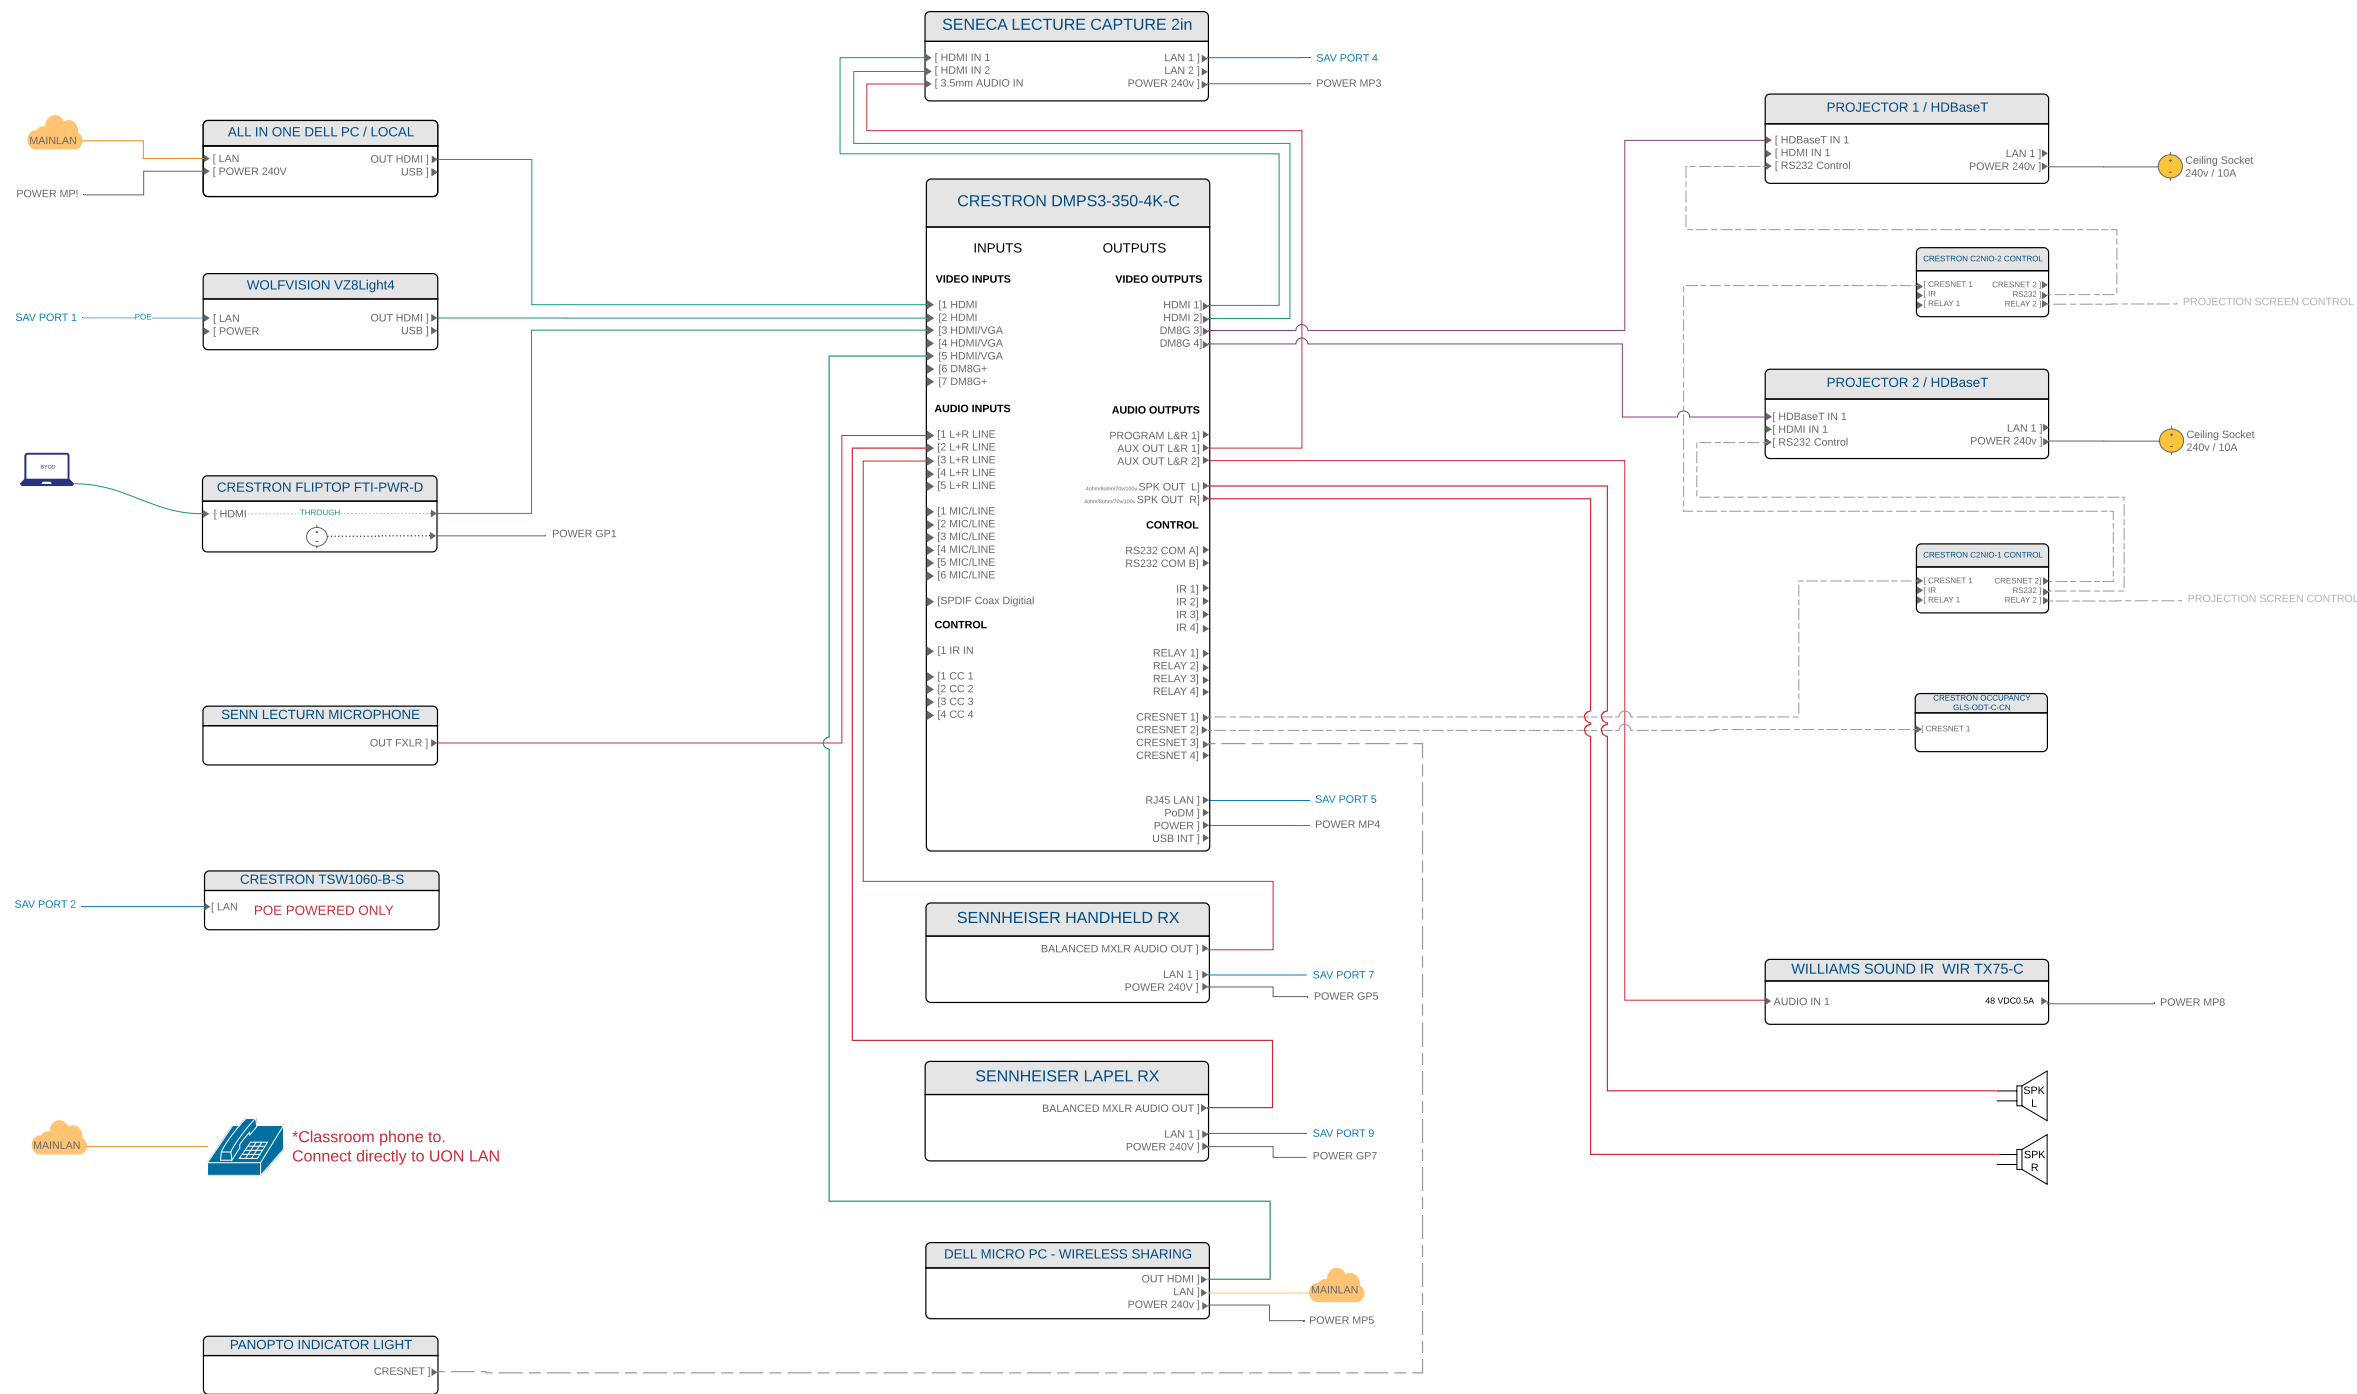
SENECA LECTURE CAPTURE 2in
[ HDMI IN 1
[ HDMI IN 2
[ 3.5mm AUDIO IN
LAN 1 ]
LAN 2 ]
POWER 240v ]
SAV PORT 4
POWER MP3

MAINLAN
POWER MP!
ALL IN ONE DELL PC / LOCAL
[ LAN
[ POWER 240V
OUT HDMI ]
USB ]

WOLFVISION VZ8Light4
SAV PORT 1
POE
[ LAN
[ POWER
OUT HDMI ]
USB ]

BYOD
CRESTRON FLIPTOP FTI-PWR-D
[ HDMI
THROUGH
POWER GP1

SENN LECTURN MICROPHONE
OUT FXLR ]

CRESTRON TSW1060-B-S
SAV PORT 2
[ LAN
POE POWERED ONLY

MAINLAN
*Classroom phone to.
Connect directly to UON LAN

PANOPTO INDICATOR LIGHT
CRESNET ]

CRESTRON DMPS3-350-4K-C
INPUTS
OUTPUTS
VIDEO INPUTS
VIDEO OUTPUTS
[1 HDMI
[2 HDMI
[3 HDMI/VGA
[4 HDMI/VGA
[5 HDMI/VGA
[6 DM8G+
[7 DM8G+
HDMI 1]
HDMI 2]
DM8G 3]
DM8G 4]
AUDIO INPUTS
AUDIO OUTPUTS
[1 L+R LINE
[2 L+R LINE
[3 L+R LINE
[4 L+R LINE
[5 L+R LINE
PROGRAM L&R 1]
AUX OUT L&R 1]
AUX OUT L&R 2]
4ohm/8ohm/70v/100v SPK OUT L]
4ohm/8ohm/70v/100v SPK OUT R]
[1 MIC/LINE
[2 MIC/LINE
[3 MIC/LINE
[4 MIC/LINE
[5 MIC/LINE
[6 MIC/LINE
CONTROL
RS232 COM A]
RS232 COM B]
[SPDIF Coax Digitial
IR 1]
IR 2]
IR 3]
IR 4]
CONTROL
[1 IR IN
[1 CC 1
[2 CC 2
[3 CC 3
[4 CC 4
RELAY 1]
RELAY 2]
RELAY 3]
RELAY 4]
CRESNET 1]
CRESNET 2]
CRESNET 3]
CRESNET 4]
RJ45 LAN ]
PoDM ]
POWER ]
USB INT ]
SAV PORT 5
POWER MP4

SENNHEISER HANDHELD RX
BALANCED MXLR AUDIO OUT ]
LAN 1 ]
POWER 240V ]
SAV PORT 7
POWER GP5

SENNHEISER LAPEL RX
BALANCED MXLR AUDIO OUT ]
LAN 1 ]
POWER 240V ]
SAV PORT 9
POWER GP7

DELL MICRO PC - WIRELESS SHARING
OUT HDMI ]
LAN ]
POWER 240V ]
MAINLAN
POWER MP5

PROJECTOR 1 / HDBaseT
[ HDBaseT IN 1
[ HDMI IN 1
[ RS232 Control
LAN 1 ]
POWER 240v ]
Ceiling Socket
240v / 10A

CRESTRON C2NIO-2 CONTROL
[ CRESNET 1
[ IR
[ RELAY 1
CRESNET 2 ]
RS232 ]
RELAY 2 ]
PROJECTION SCREEN CONTROL

PROJECTOR 2 / HDBaseT
[ HDBaseT IN 1
[ HDMI IN 1
[ RS232 Control
LAN 1 ]
POWER 240v ]
Ceiling Socket
240v / 10A

CRESTRON C2NIO-1 CONTROL
[ CRESNET 1
[ IR
[ RELAY 1
CRESNET 2]
RS232 ]
RELAY 2 ]
PROJECTION SCREEN CONTROL

CRESTRON OCCUPANCY
GLS-ODT-C-CN
[ CRESNET 1

WILLIAMS SOUND IR WIR TX75-C
AUDIO IN 1
48 VDC0.5A
POWER MP8

SPK
L
SPK
R